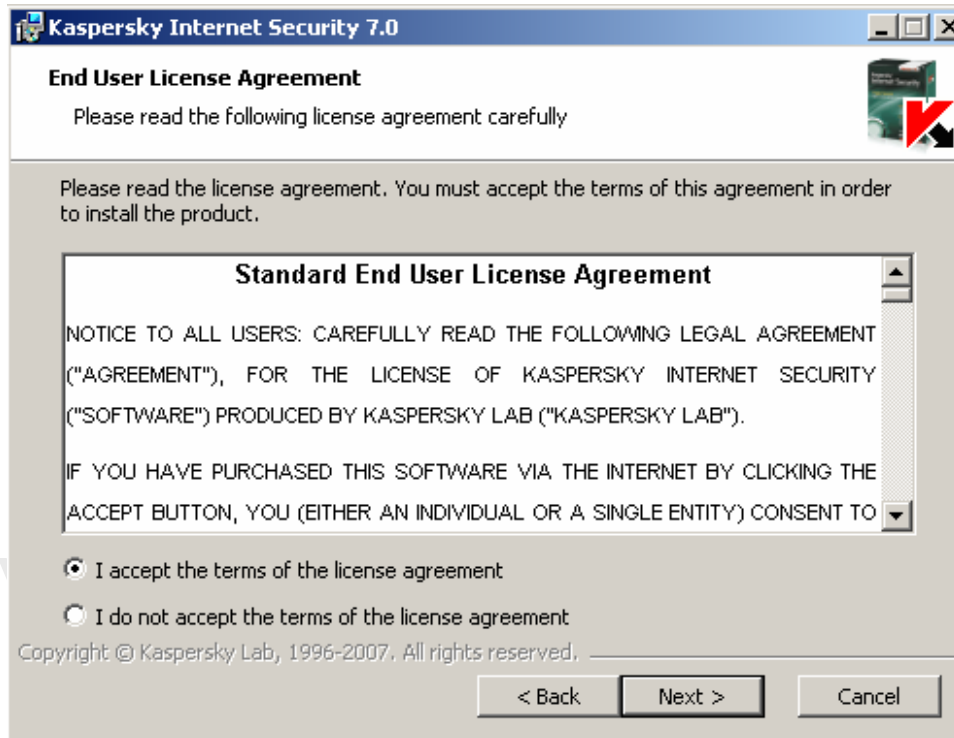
Kaspersky Internet Security 7.0

End User License Agreement

Please read the following license agreement carefully

Please read the license agreement. You must accept the terms of this agreement in order to install the product.

Standard End User License Agreement

NOTICE TO ALL USERS: CAREFULLY READ THE FOLLOWING LEGAL AGREEMENT ("AGREEMENT"), FOR THE LICENSE OF KASPERSKY INTERNET SECURITY ("SOFTWARE") PRODUCED BY KASPERSKY LAB ("KASPERSKY LAB").

IF YOU HAVE PURCHASED THIS SOFTWARE VIA THE INTERNET BY CLICKING THE ACCEPT BUTTON, YOU (EITHER AN INDIVIDUAL OR A SINGLE ENTITY) CONSENT TO

I accept the terms of the license agreement

I do not accept the terms of the license agreement

Copyright © Kaspersky Lab, 1996-2007. All rights reserved.

< Back

Next >

Cancel